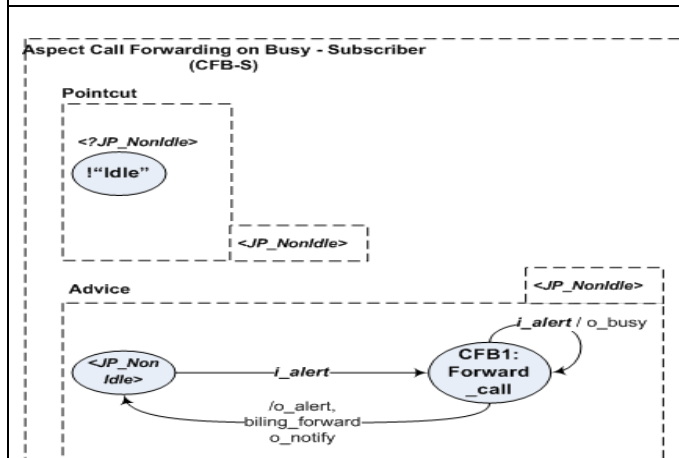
Aspect Call Forwarding on Busy - Subscriber (CFB-S)

Pointcut

<?JP_NonIdle>

!"Idle"

<JP_NonIdle>

Advice

<JP_NonIdle>

i_alert / o_busy

<JP_Non Idle>

i_alert

CFB1: Forward _call

/o_alert, biling_forward o_notify